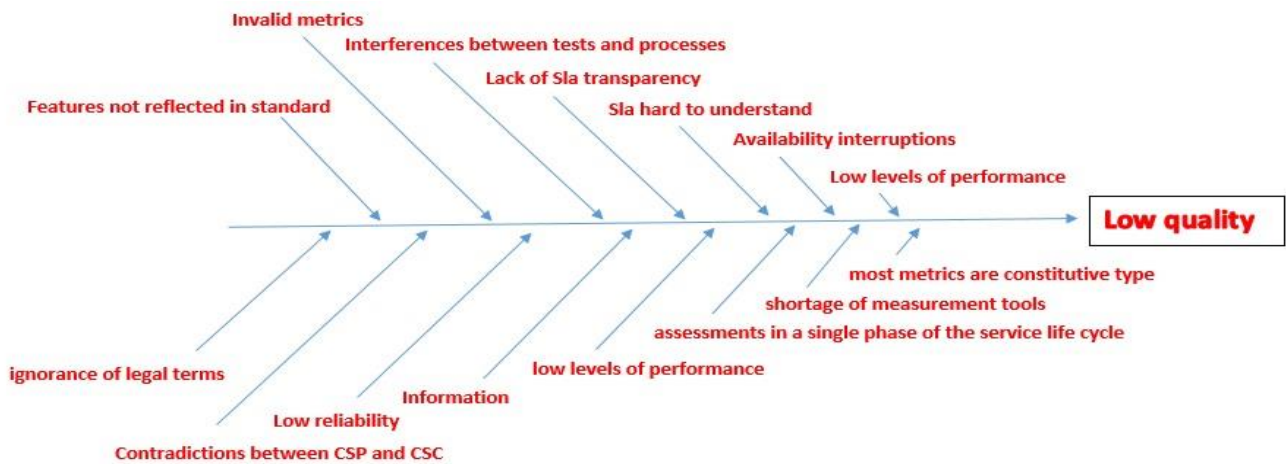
Invalid metrics

Interferences between tests and processes

Lack of Sla transparency

Features not reflected in standard

Sla hard to understand

Availability interruptions

Low levels of performance

Low quality

most metrics are constitutive type

shortage of measurement tools

assessments in a single phase of the service life cycle

ignorance of legal terms

low levels of performance

Information

Low reliability

Contradictions between CSP and CSC